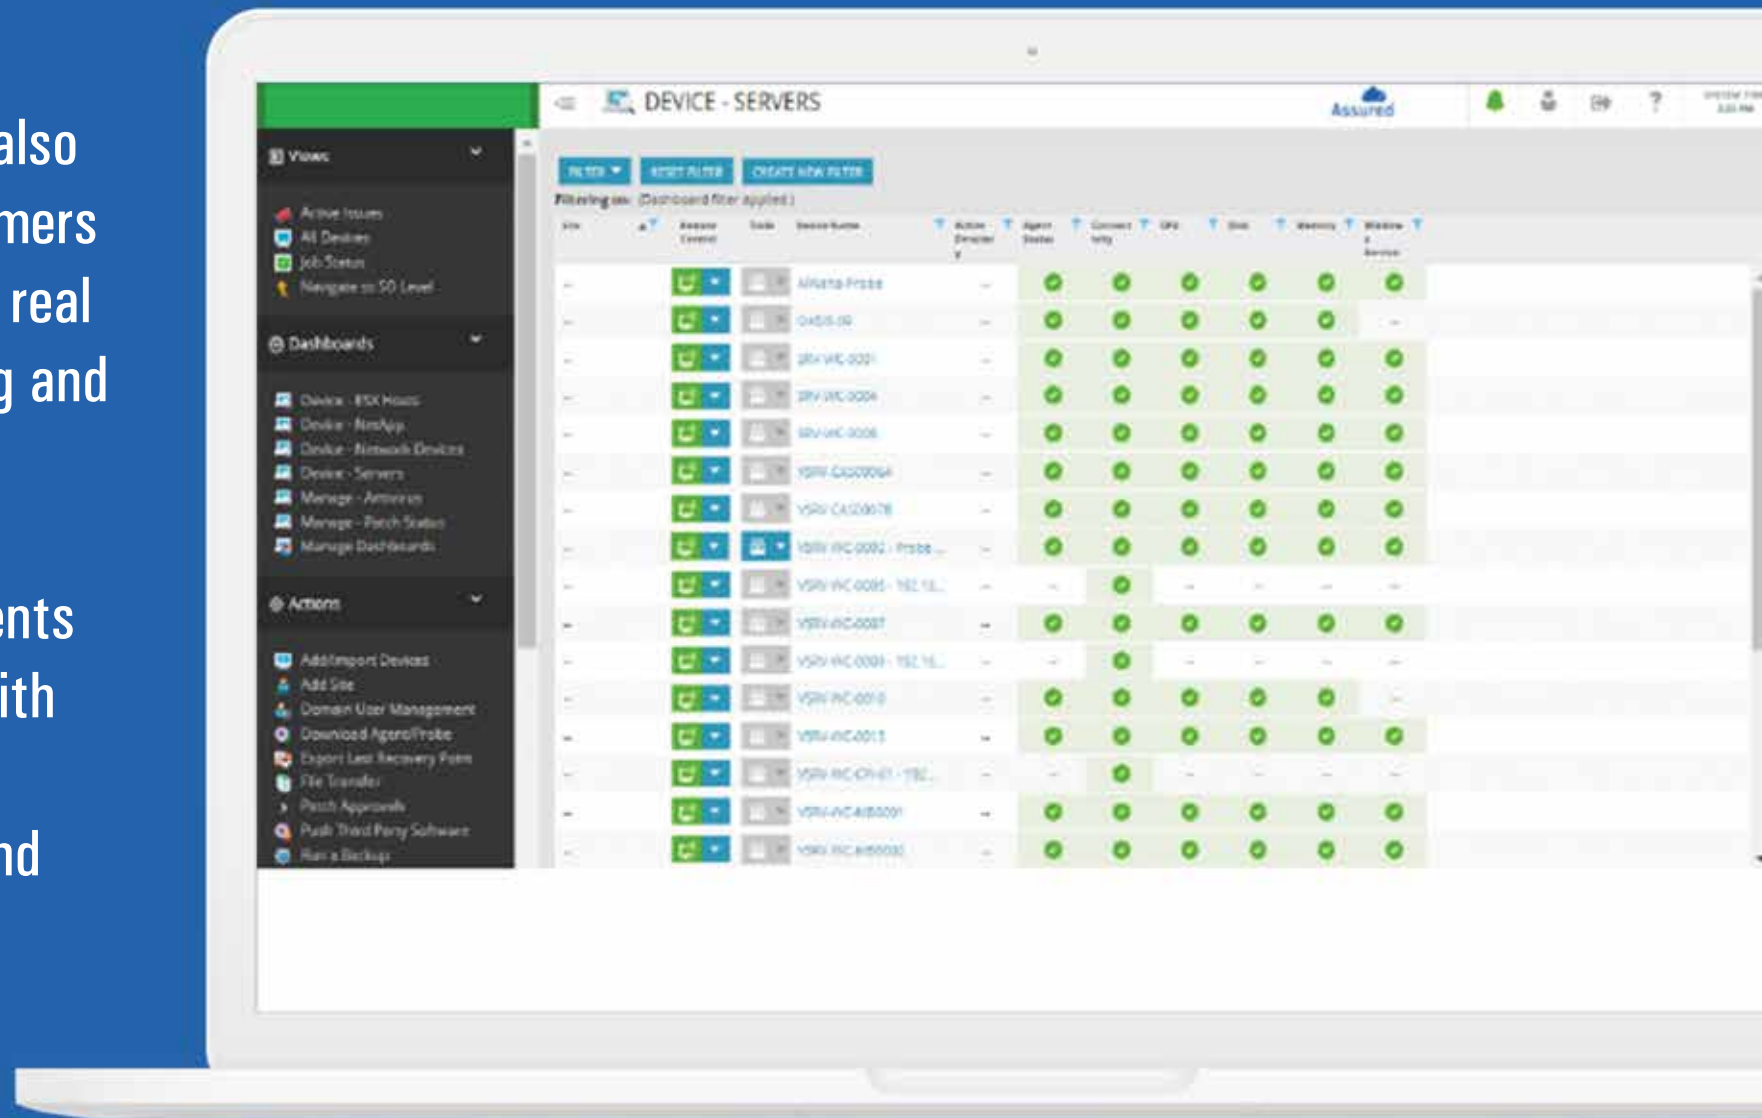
also
mers
real
g and

ents
ith

nd

Views
Active Issues
All Devices
Job Status
Navigate to SO Level

Dashboards
Device - ESX Hosts
Device - NetApp
Device - Network Devices
Device - Servers
Manage - Antivirus
Manage - Patch Status
Manage Dashboards

Actions
Add/Import Devices
Add Site
Domain User Management
Download Agent/Probe
Export Last Recovery Point
File Transfer
Patch Approvals
Push Third Party Software
Run a Backup

DEVICE - SERVERS

Assured

FILTER
RESET FILTER
CREATE NEW FILTER

Filtering on: (Dashboard filter applied)

| Site | Remote Control | Tools | Device Name | Active Detector | Agent Status | Connectivity | CPU | Disk | Memory | Windows Service |
|---|---|---|---|---|---|---|---|---|---|---|
| – | | | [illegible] | – | | | | | | |
| – | | | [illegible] | – | | | | | | – |
| – | | | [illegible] | – | | | | | | |
| – | | | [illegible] | – | | | | | | |
| – | | | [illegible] | – | | | | | | |
| – | | | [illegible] | – | | | | | | |
| – | | | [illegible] | – | | | | | | |
| – | | | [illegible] - Probe ... | – | | | | | | |
| – | | | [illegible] | – | – | | – | – | – | – |
| – | | | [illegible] | – | | | | | | |
| – | | | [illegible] | – | – | | – | – | – | – |
| – | | | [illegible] | – | | | | | | – |
| – | | | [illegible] | – | | | | | | |
| – | | | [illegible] | – | – | | – | – | – | – |
| – | | | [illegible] | – | | | | | | |
| – | | | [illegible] | – | | | | | | |